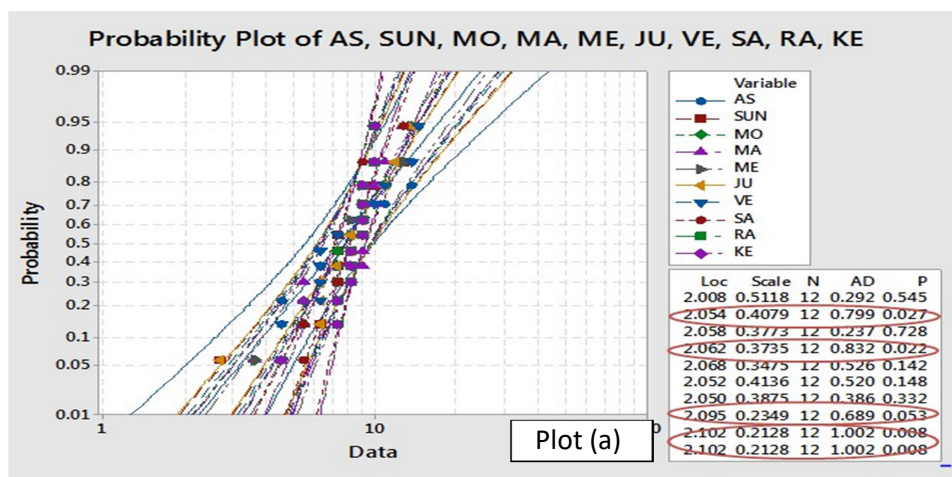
Probability Plot of AS, SUN, MO, MA, ME, JU, VE, SA, RA, KE

Probability

0.99
0.95
0.9
0.8
0.7
0.6
0.5
0.4
0.3
0.2
0.1
0.05
0.01

1
10
Data

Plot (a)

Variable
AS
SUN
MO
MA
ME
JU
VE
SA
RA
KE

| Loc | Scale | N | AD | P |
|---|---|---|---|---|
| 2.008 | 0.5118 | 12 | 0.292 | 0.545 |
| 2.054 | 0.4079 | 12 | 0.799 | 0.027 |
| 2.058 | 0.3773 | 12 | 0.237 | 0.728 |
| 2.062 | 0.3735 | 12 | 0.832 | 0.022 |
| 2.068 | 0.3475 | 12 | 0.526 | 0.142 |
| 2.052 | 0.4136 | 12 | 0.520 | 0.148 |
| 2.050 | 0.3875 | 12 | 0.386 | 0.332 |
| 2.095 | 0.2349 | 12 | 0.689 | 0.053 |
| 2.102 | 0.2128 | 12 | 1.002 | 0.008 |
| 2.102 | 0.2128 | 12 | 1.002 | 0.008 |